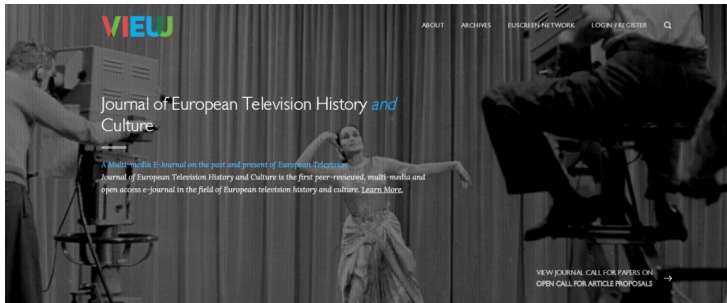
VIEW

ABOUT ARCHIVES EUSCREEN NETWORK LOGIN / REGISTER

Journal of European Television History *and* Culture

A multi-media E-Journal on the past and present of European Television

Journal of European Television History and Culture is the first peer-reviewed, multi-media and open access e-journal in the field of European television history and culture. Learn More.

VIEW JOURNAL CALL FOR PAPERS ON
OPEN CALL FOR ARTICLE PROPOSALS